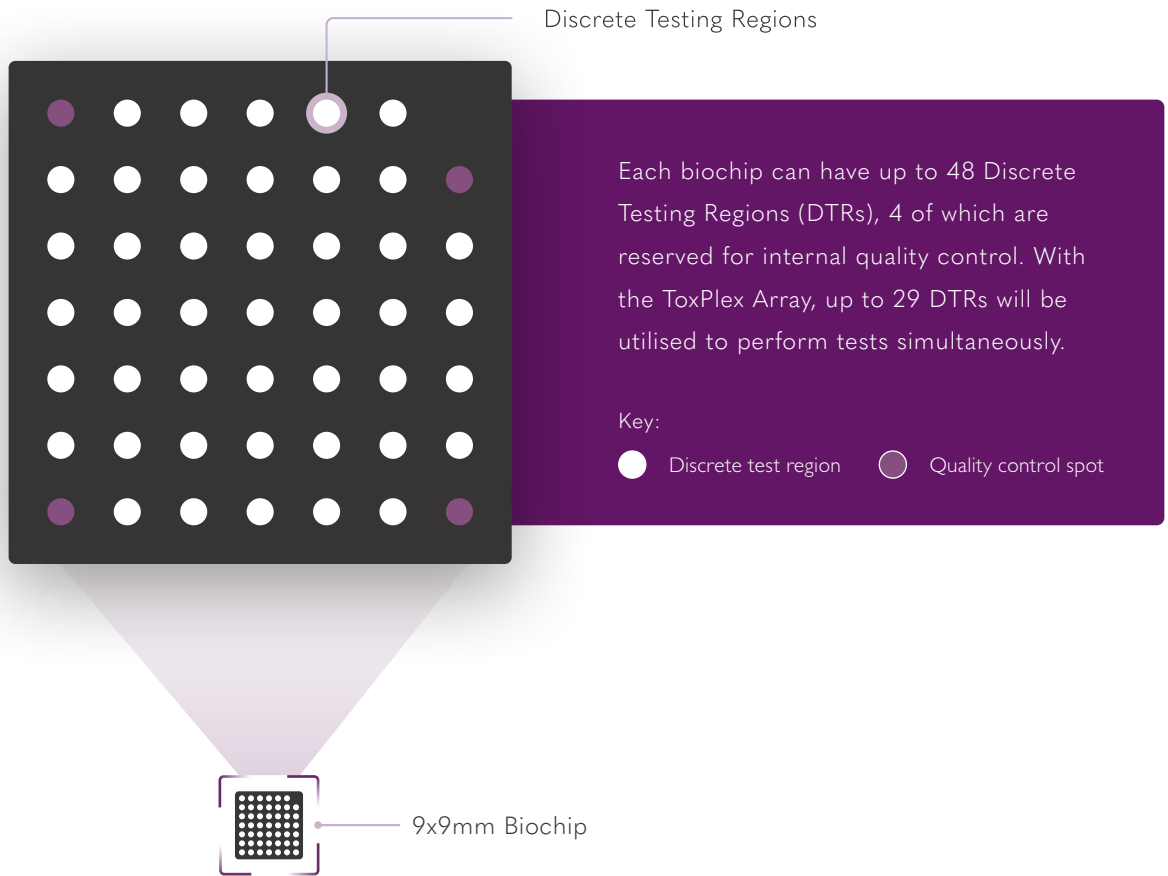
Discrete Testing Regions

Each biochip can have up to 48 Discrete Testing Regions (DTRs), 4 of which are reserved for internal quality control. With the ToxPlex Array, up to 29 DTRs will be utilised to perform tests simultaneously.

Key:
Discrete test region
Quality control spot

9x9mm Biochip